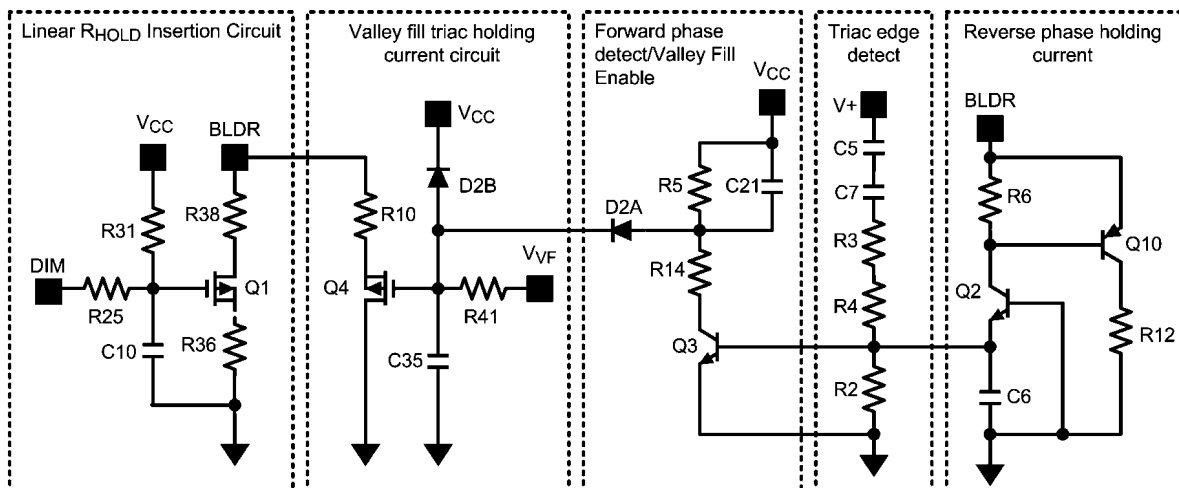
Linear $R_{HOLD}$ Insertion Circuit

$V_{CC}$

BLDR

R31

R38

DIM

R25

Q1

C10

R36

Valley fill triac holding current circuit

$V_{CC}$

D2B

R10

$V_{VF}$

Q4

R41

C35

Forward phase detect/Valley Fill Enable

$V_{CC}$

R5

C21

D2A

R14

Q3

Triac edge detect

V+

C5

C7

R3

R4

R2

Reverse phase holding current

BLDR

R6

Q10

Q2

R12

C6